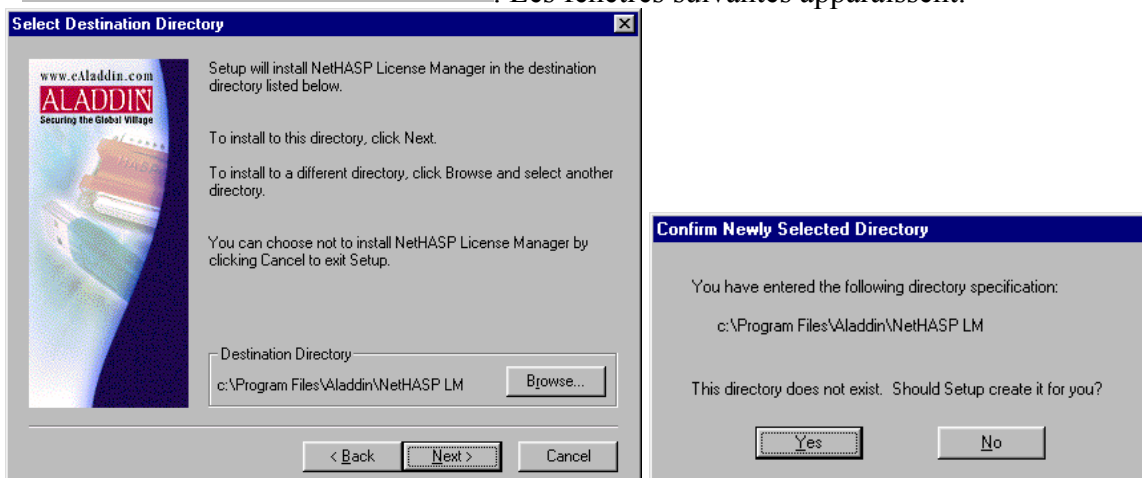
: Les fenêtres suivantes apparaissent.

Select Destination Directory

www.eAladdin.com
ALADDIN
Securing the Global Village

Setup will install NetHASP License Manager in the destination directory listed below.

To install to this directory, click Next.

To install to a different directory, click Browse and select another directory.

You can choose not to install NetHASP License Manager by clicking Cancel to exit Setup.

Destination Directory
c:\Program Files\Aladdin\NetHASP LM

Browse...

< Back
Next >
Cancel

Confirm Newly Selected Directory

You have entered the following directory specification:

c:\Program Files\Aladdin\NetHASP LM

This directory does not exist. Should Setup create it for you?

Yes
No